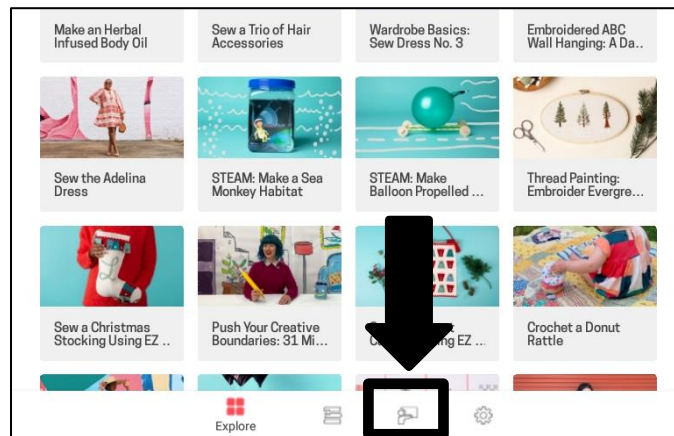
Make an Herbal Infused Body Oil

Sew a Trio of Hair Accessories

Wardrobe Basics: Sew Dress No. 3

Embroidered ABC Wall Hanging: A Da...

Sew the Adelina Dress

STEAM: Make a Sea Monkey Habitat

STEAM: Make Balloon Propelled ...

Thread Painting: Embroider Evergre...

Sew a Christmas Stocking Using EZ ...

Push Your Creative Boundaries: 31 Mi...

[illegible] EZ ...

Crochet a Donut Rattle

Explore